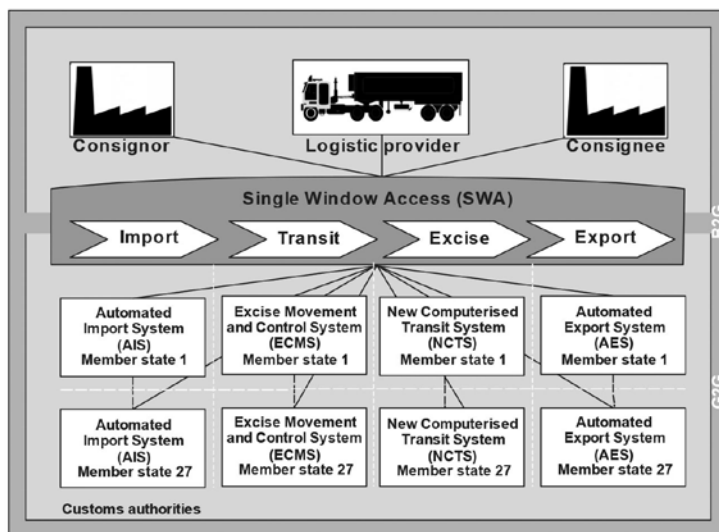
Consignor

Logistic provider

Consignee

Single Window Access (SWA)

Import

Transit

Excise

Export

B2G

Automated Import System (AIS) Member state 1

Excise Movement and Control System (ECMS) Member state 1

New Computerised Transit System (NCTS) Member state 1

Automated Export System (AES) Member state 1

G2G

Automated Import System (AIS) Member state 27

Excise Movement and Control System (ECMS) Member state 27

New Computerised Transit System (NCTS) Member state 27

Automated Export System (AES) Member state 27

Customs authorities